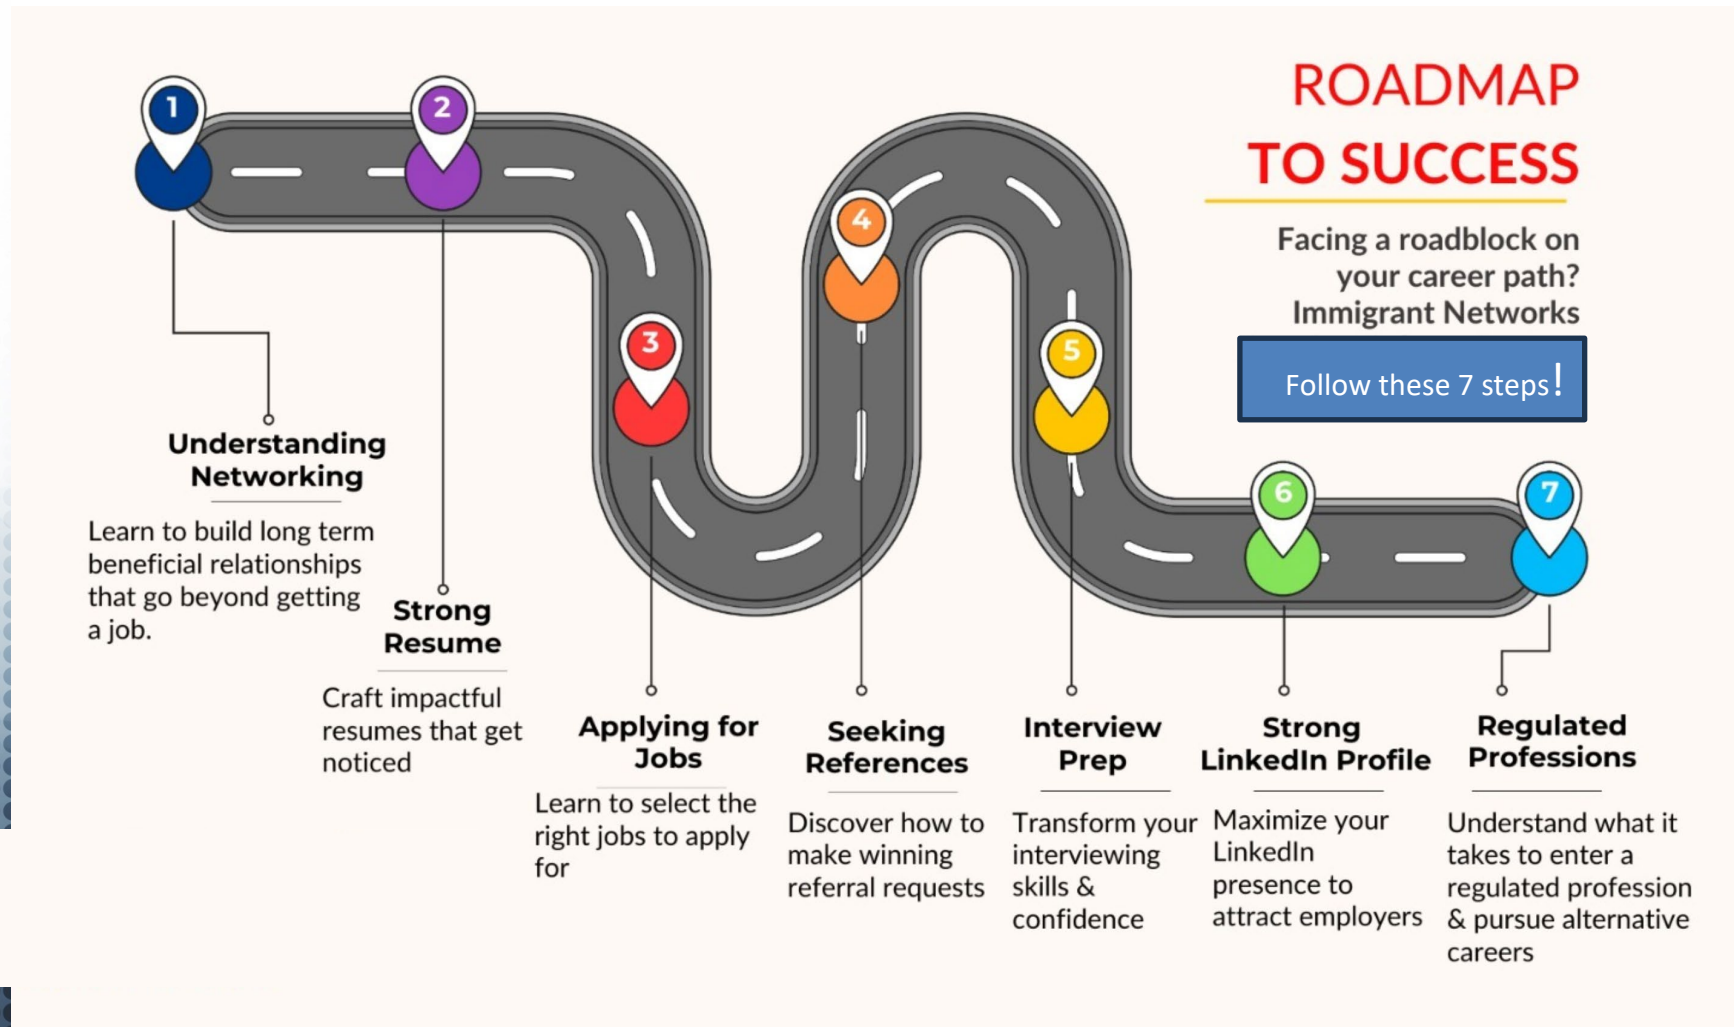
ROADMAP
TO SUCCESS

Facing a roadblock on your career path? Immigrant Networks

Follow these 7 steps!

1

2

3

4

5

6

7

Understanding Networking

Learn to build long term beneficial relationships that go beyond getting a job.

Strong Resume

Craft impactful resumes that get noticed

Applying for Jobs

Learn to select the right jobs to apply for

Seeking References

Discover how to make winning referral requests

Interview Prep

Transform your interviewing skills & confidence

Strong LinkedIn Profile

Maximize your LinkedIn presence to attract employers

Regulated Professions

Understand what it takes to enter a regulated profession & pursue alternative careers